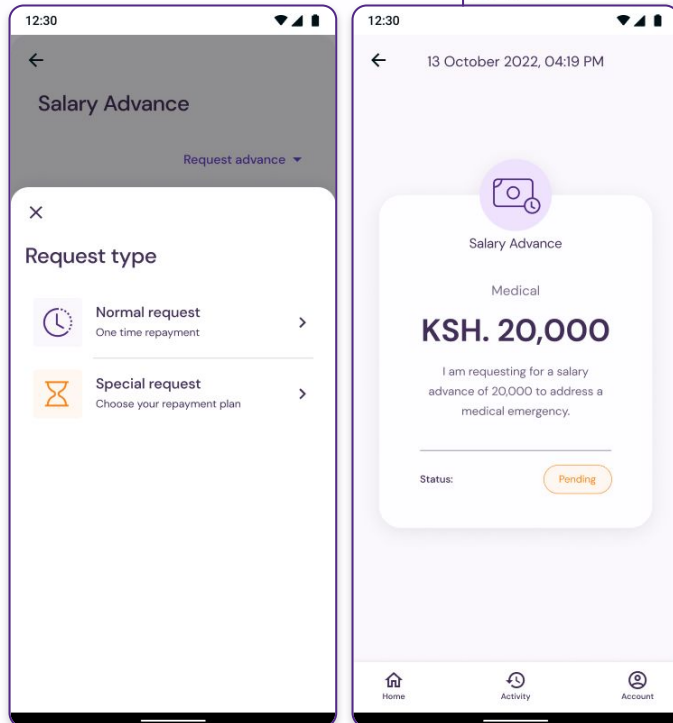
12:30

Salary Advance

Request advance

Request type

Normal request
One time repayment

Special request
Choose your repayment plan

12:30

13 October 2022, 04:19 PM

Salary Advance

Medical

KSH. 20,000

I am requesting for a salary advance of 20,000 to address a medical emergency.

Status:

Pending

Home

Activity

Account